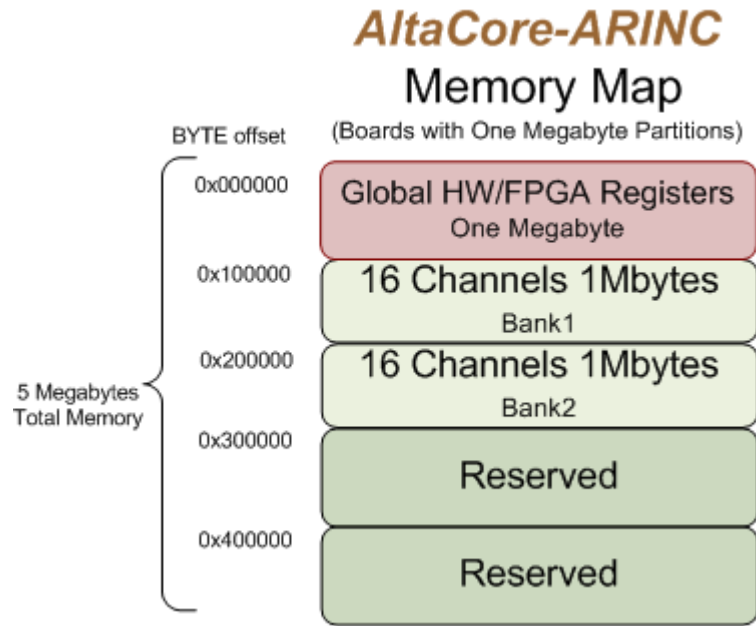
AltaCore-ARINC
Memory Map
(Boards with One Megabyte Partitions)

BYTE offset

0x000000
Global HW/FPGA Registers
One Megabyte

0x100000
16 Channels 1Mbytes
Bank1

0x200000
16 Channels 1Mbytes
Bank2

0x300000
Reserved

0x400000
Reserved

5 Megabytes
Total Memory